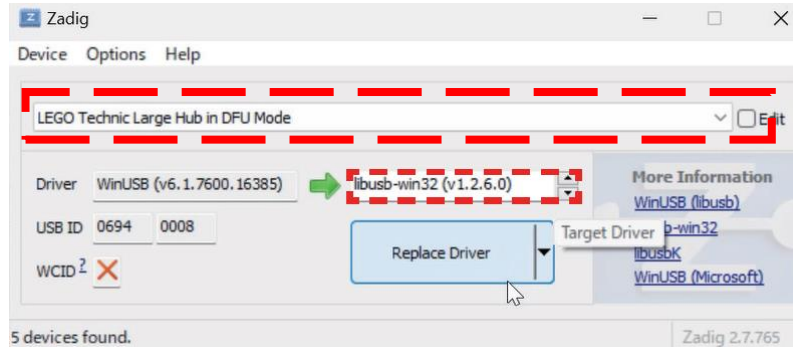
Zadig

Device Options Help

LEGO Technic Large Hub in DFU Mode

Edit

Driver WinUSB (v6.1.7600.16385)

libusb-win32 (v1.2.6.0)

USB ID 0694 0008

WCID ?

Replace Driver

Target Driver

More Information

WinUSB (libusb)

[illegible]b-win32

libusbK

WinUSB (Microsoft)

5 devices found.

Zadig 2.7.765